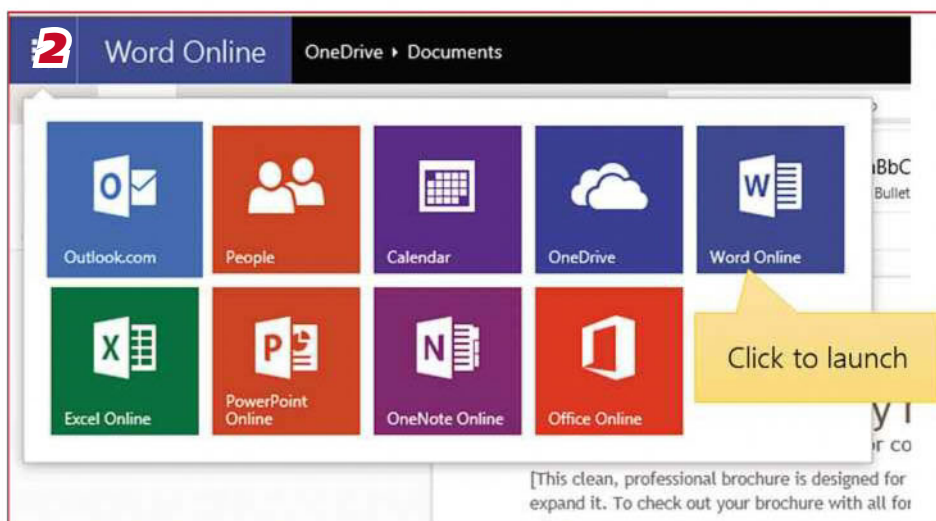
2

Word Online

OneDrive ▸ Documents

Outlook.com

People

Calendar

OneDrive

Word Online

Excel Online

PowerPoint Online

OneNote Online

Office Online

Click to launch

aBbC

Bullet

y I

r co

[This clean, professional brochure is designed for expand it. To check out your brochure with all for